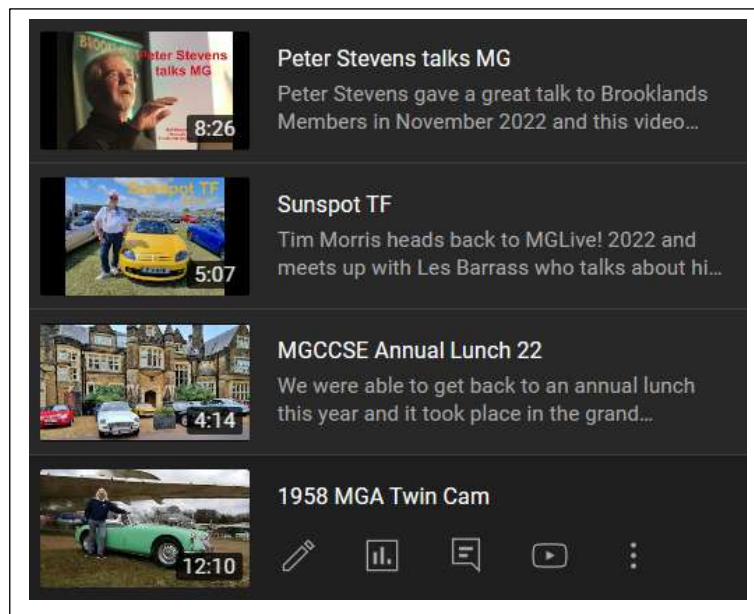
Peter Stevens talks MG

8:26

Peter Stevens talks MG

Peter Stevens gave a great talk to Brooklands Members in November 2022 and this video...

Sunspot TF

5:07

Sunspot TF

Tim Morris heads back to MGLive! 2022 and meets up with Les Barrass who talks about hi...

4:14

MGCCSE Annual Lunch 22

We were able to get back to an annual lunch this year and it took place in the grand...

12:10

1958 MGA Twin Cam